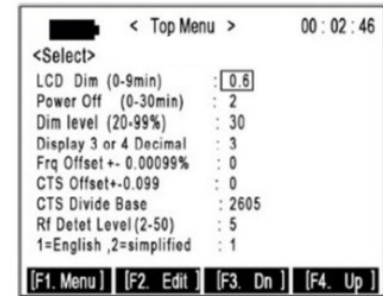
< Top Menu > 00 : 02 : 46

<Select>

| | |
|---|---|
| LCD Dim (0-9min) | : 0.6 |
| Power Off (0-30min) | : 2 |
| Dim level (20-99%) | : 30 |
| Display 3 or 4 Decimal | : 3 |
| Frq Offset +- 0.00099% | : 0 |
| CTS Offset+-0.099 | : 0 |
| CTS Divide Base | : 2605 |
| Rf Detet Level (2-50) | : 5 |
| 1=English ,2=simplified | : 1 |

[F1. Menu] [F2. Edit] [F3. Dn] [F4. Up]